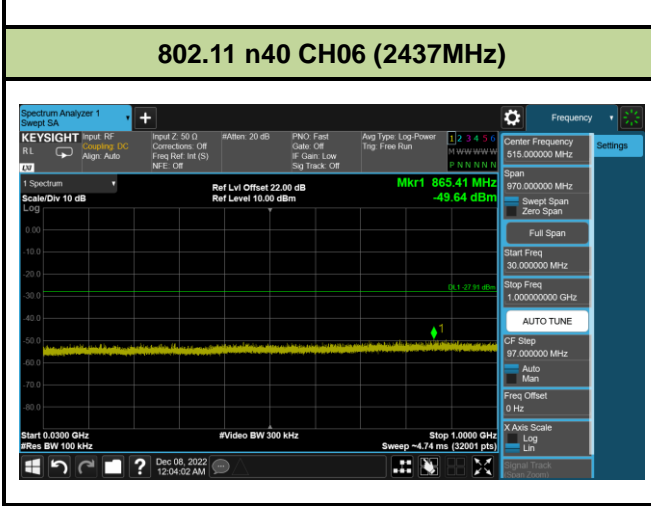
802.11 n40 CH06 (2437MHz)

Spectrum Analyzer 1
Swept SA

Frequency

KEYSIGHT Input: RF
Coupling: DC
Align: Auto

Input Z: 50 Ω
Corrections: Off
Freq Ref: Int (S)
NFE: Off

#Atten: 20 dB

PNO: Fast
Gate: Off
IF Gain: Low
Sig Track: Off

Avg Type: Log-Power
Trig: Free Run

1 2 3 4 5 6
M WWWWW
P N N N N N

Center Frequency
515.000000 MHz

Settings

1 Spectrum

Scale/Div 10 dB
Log

Ref Lvl Offset 22.00 dB
Ref Level 10.00 dBm

Mkr1 865.41 MHz
-49.64 dBm

Span
970.000000 MHz

Swept Span
Zero Span

Full Span

Start Freq
30.000000 MHz

Stop Freq
1.000000000 GHz

AUTO TUNE

CF Step
97.000000 MHz

Auto
Man

Freq Offset
0 Hz

X Axis Scale
Log
Lin

Signal Track
(Span Zoom)

0.00
-10.0
-20.0
-30.0
-40.0
-50.0
-60.0
-70.0
-80.0

DL1 -27.91 dBm

1

Start 0.0300 GHz
#Res BW 100 kHz

#Video BW 300 kHz

Stop 1.0000 GHz
Sweep ~4.74 ms (32001 pts)

Dec 08, 2022
12:04:02 AM